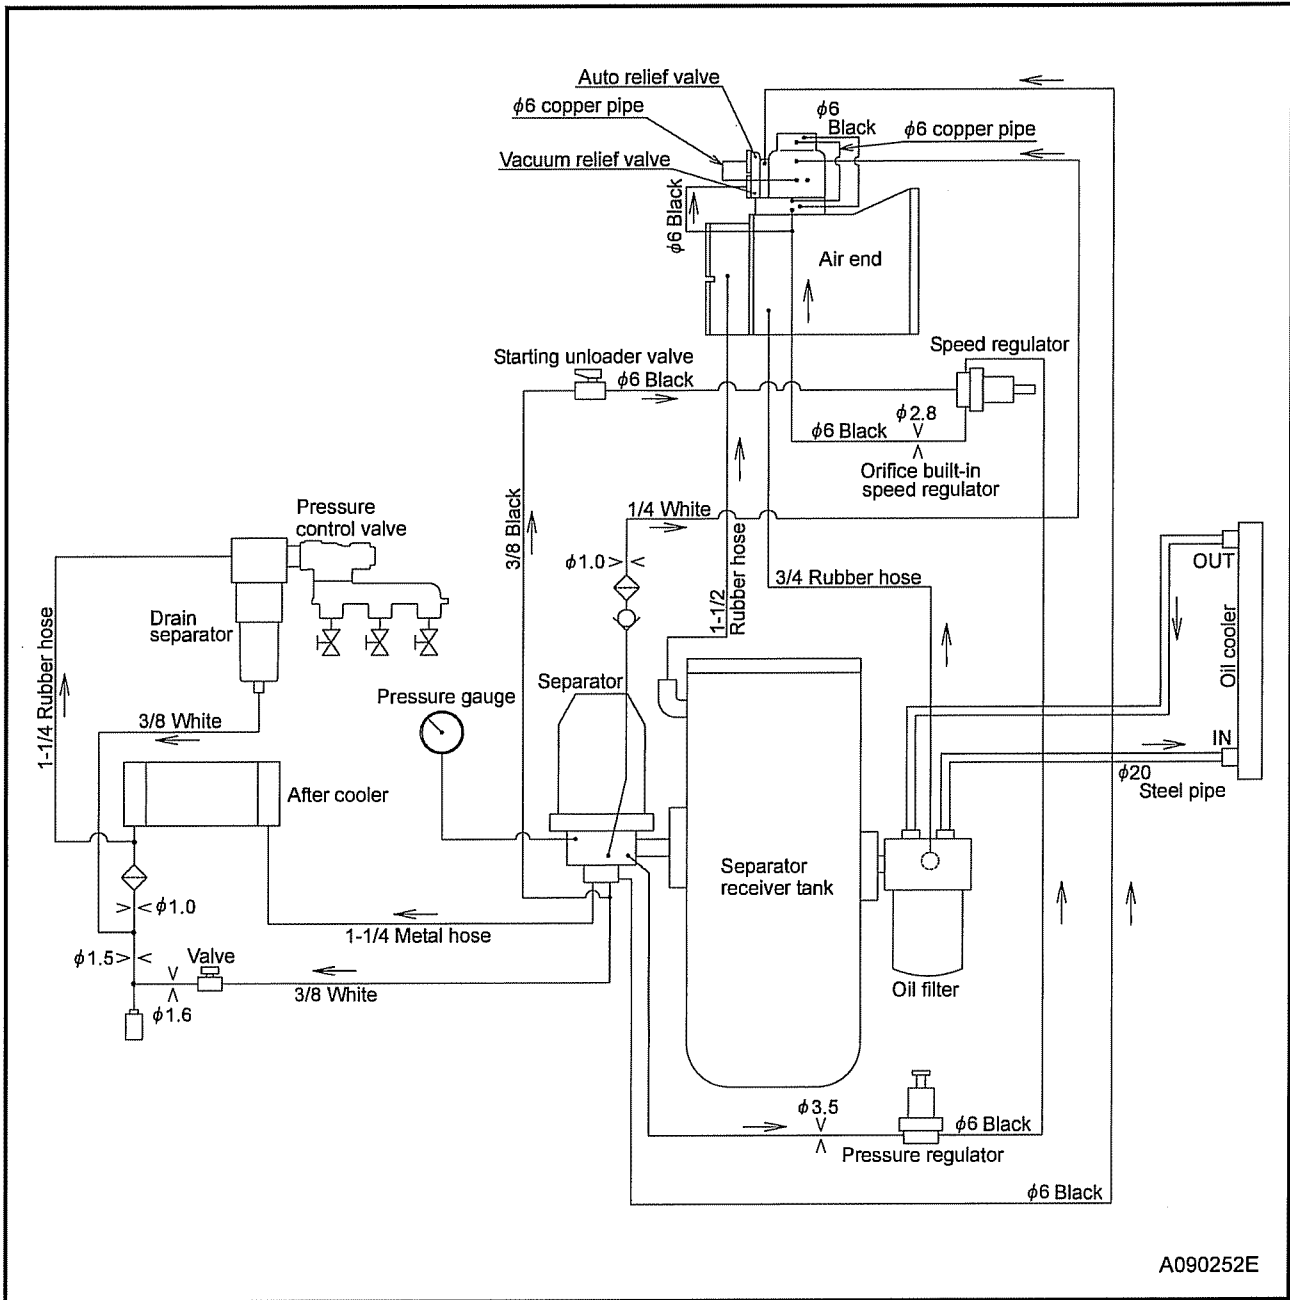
Auto relief valve
$\phi$6 copper pipe
$\phi$6 Black
$\phi$6 copper pipe
Vacuum relief valve
$\phi$6 Black
Air end
Starting unloader valve
$\phi$6 Black
Speed regulator
$\phi$2.8
$\phi$6 Black
Orifice built-in speed regulator
Pressure control valve
3/8 Black
1/4 White
$\phi$1.0
1-1/2 Rubber hose
3/4 Rubber hose
OUT
Oil cooler
Drain separator
1-1/4 Rubber hose
Separator
Pressure gauge
3/8 White
IN
After cooler
$\phi$20 Steel pipe
Separator receiver tank
$\phi$1.0
1-1/4 Metal hose
$\phi$1.5
Valve
3/8 White
$\phi$1.6
Oil filter
$\phi$3.5
$\phi$6 Black
Pressure regulator
$\phi$6 Black
A090252E